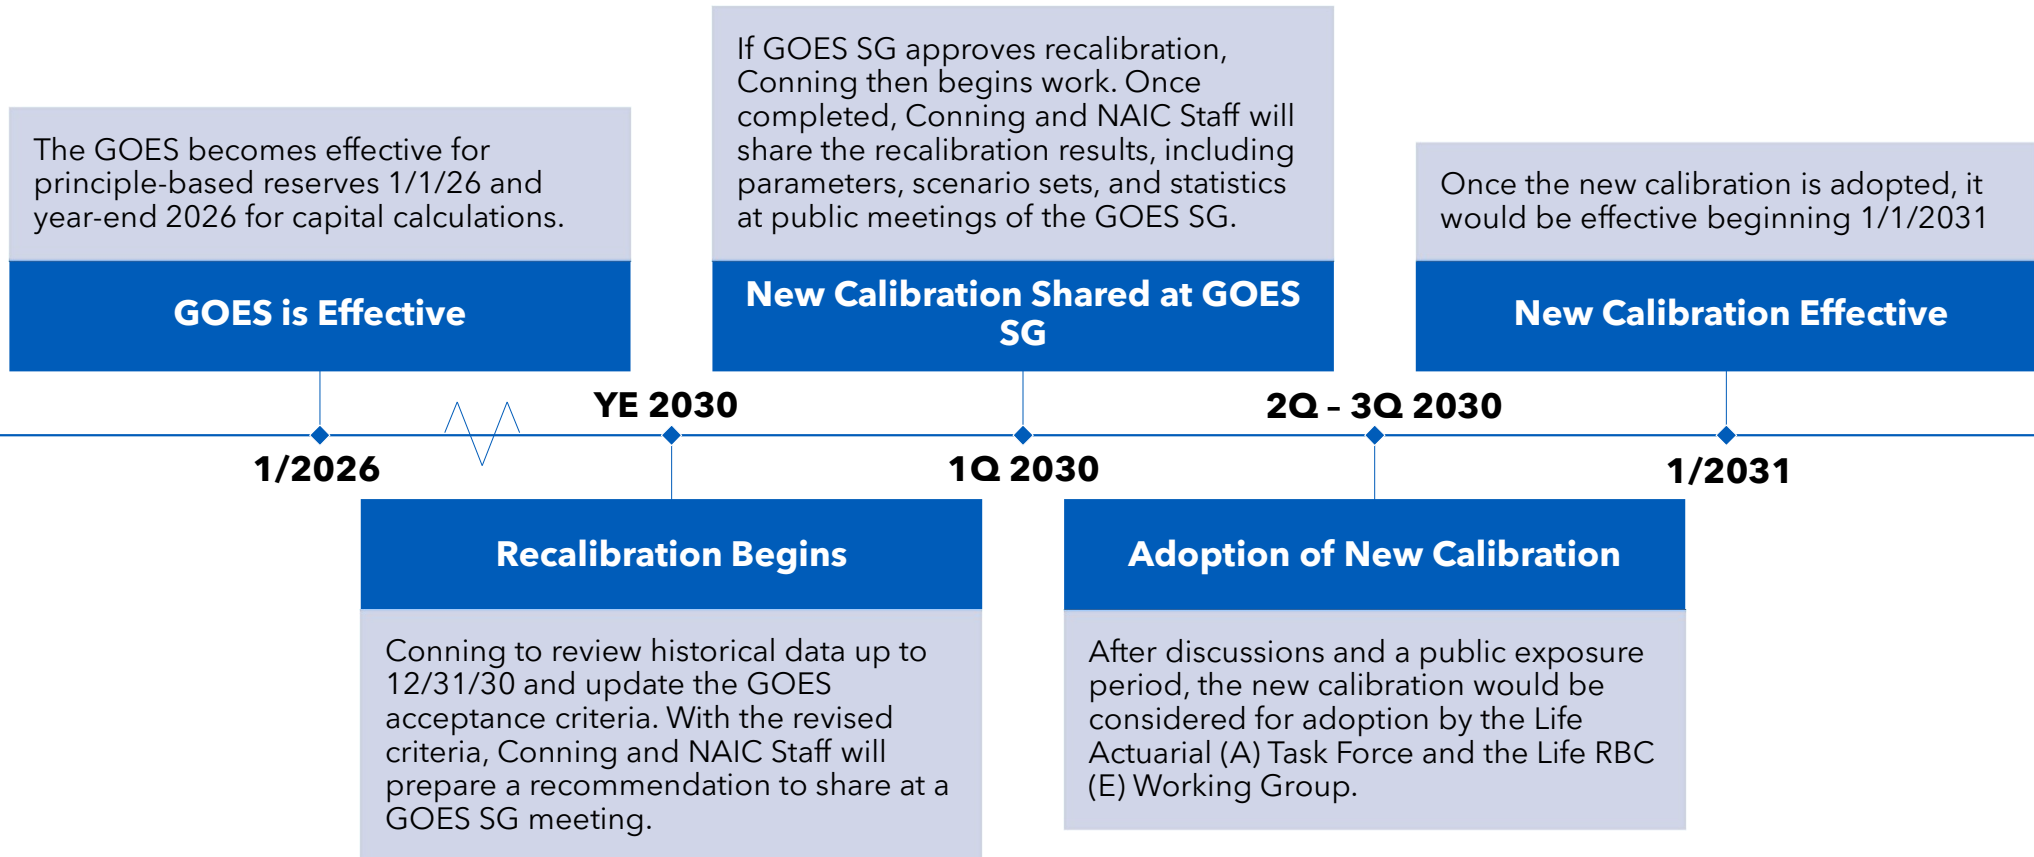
The GOES becomes effective for principle-based reserves 1/1/26 and year-end 2026 for capital calculations.

GOES is Effective

1/2026

YE 2030

Recalibration Begins

Conning to review historical data up to 12/31/30 and update the GOES acceptance criteria. With the revised criteria, Conning and NAIC Staff will prepare a recommendation to share at a GOES SG meeting.

If GOES SG approves recalibration, Conning then begins work. Once completed, Conning and NAIC Staff will share the recalibration results, including parameters, scenario sets, and statistics at public meetings of the GOES SG.

New Calibration Shared at GOES SG

1Q 2030

2Q – 3Q 2030

Adoption of New Calibration

After discussions and a public exposure period, the new calibration would be considered for adoption by the Life Actuarial (A) Task Force and the Life RBC (E) Working Group.

Once the new calibration is adopted, it would be effective beginning 1/1/2031

New Calibration Effective

1/2031